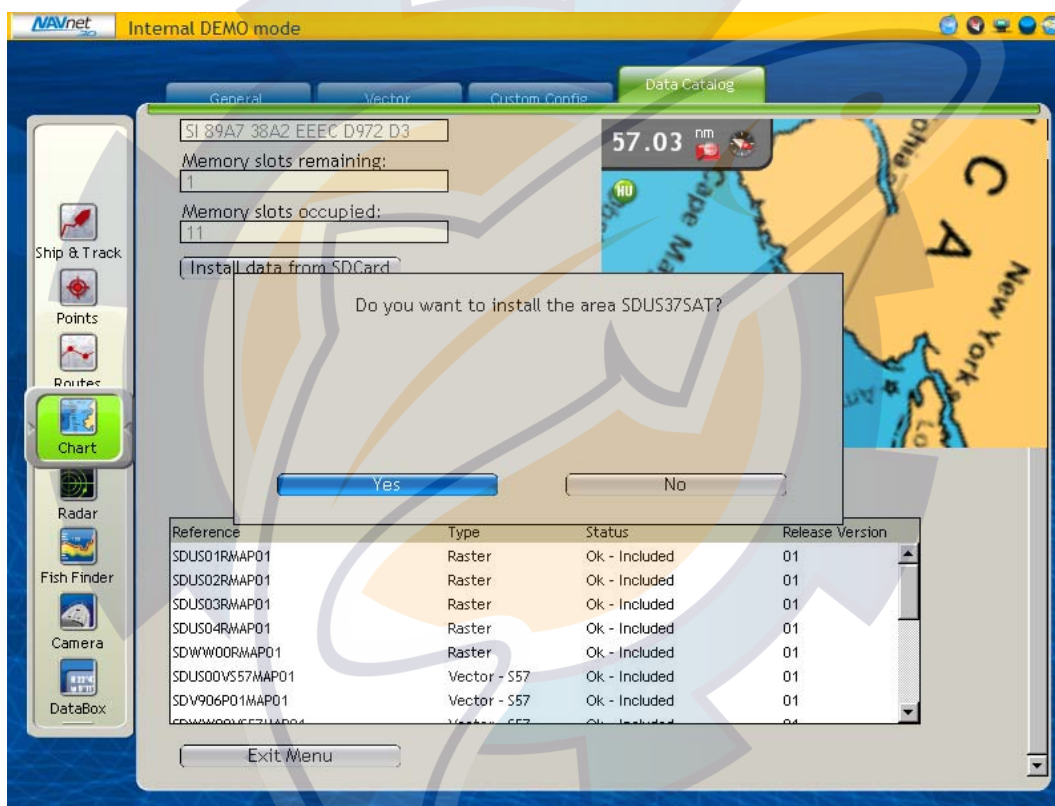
NAVnet 3D Internal DEMO mode

General Vector Custom Config Data Catalog

SI 89A7 38A2 EEEC D972 D3

Memory slots remaining:
1

Memory slots occupied:
11

Install data from SDCard

57.03 nm

Ship & Track
Points
Routes
Chart
Radar
Fish Finder
Camera
DataBox

Do you want to install the area SDUS37SAT?

Yes No

| Reference | Type | Status | Release Version |
|---|---|---|---|
| SDUS01RMAP01 | Raster | Ok - Included | 01 |
| SDUS02RMAP01 | Raster | Ok - Included | 01 |
| SDUS03RMAP01 | Raster | Ok - Included | 01 |
| SDUS04RMAP01 | Raster | Ok - Included | 01 |
| SDWW00RMAP01 | Raster | Ok - Included | 01 |
| SDUS00VS57MAP01 | Vector - S57 | Ok - Included | 01 |
| SDV906P01MAP01 | Vector - S57 | Ok - Included | 01 |
| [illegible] | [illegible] | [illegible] | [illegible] |

Exit Menu